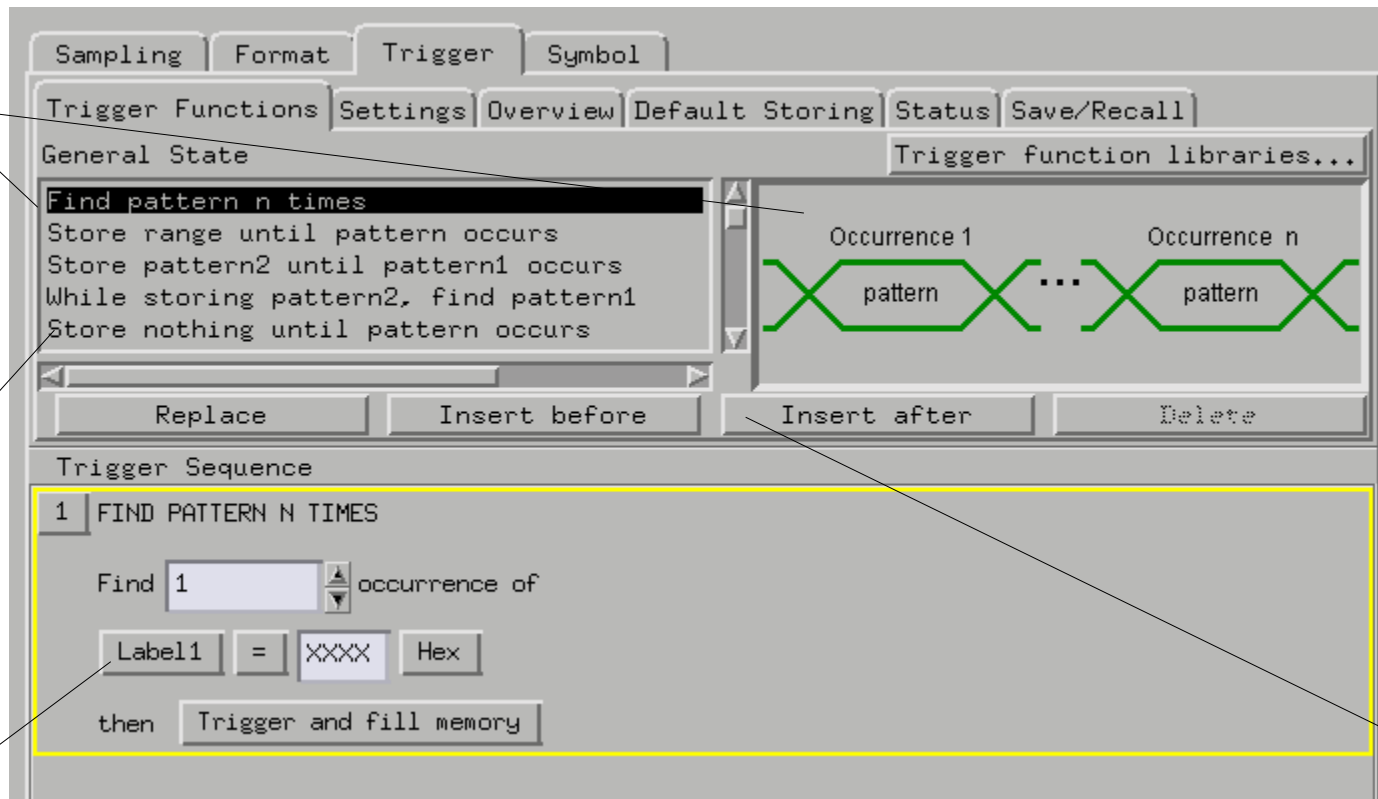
Sampling | Format | Trigger | Symbol

Trigger Functions | Settings | Overview | Default Storing | Status | Save/Recall

General State

Trigger function libraries...

Find pattern n times
Store range until pattern occurs
Store pattern2 until pattern1 occurs
While storing pattern2, find pattern1
Store nothing until pattern occurs

Occurrence 1

Occurrence n

pattern

...

pattern

Replace | Insert before | Insert after | Delete

Trigger Sequence

1 FIND PATTERN N TIMES

Find 1 occurrence of

Label1 = XXXX Hex

then Trigger and fill memory